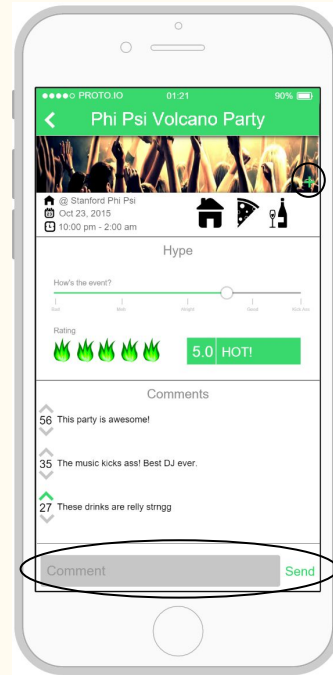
●●●●○ PROTO.IO 01:21 90%

Phi Psi Volcano Party

@ Stanford Phi Psi
Oct 23, 2015
10:00 pm - 2:00 am

Hype

How's the event?

Bad Meh Alright Good Kick Ass

Rating

5.0 HOT!

Comments

56 This party is awesome!

35 The music kicks ass! Best DJ ever.

27 These drinks are relly strngg

Comment

Send